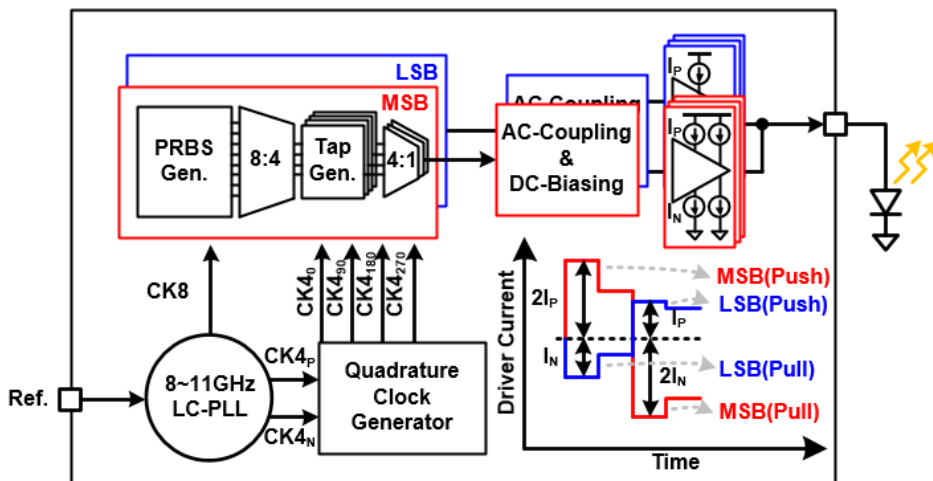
LSB
MSB
PRBS Gen.
8:4
Tap Gen.
4:1
AC-Coupling
AC-Coupling & DC-Biasing
$I_P$
$I_P$
$I_N$
CK8
$CK4_0$
$CK4_{90}$
$CK4_{180}$
$CK4_{270}$
$2I_P$
$I_N$
$I_P$
$2I_N$
MSB(Push)
LSB(Push)
LSB(Pull)
MSB(Pull)
Driver Current
Time
Ref.
8~11GHz LC-PLL
$CK4_P$
$CK4_N$
Quadrature Clock Generator